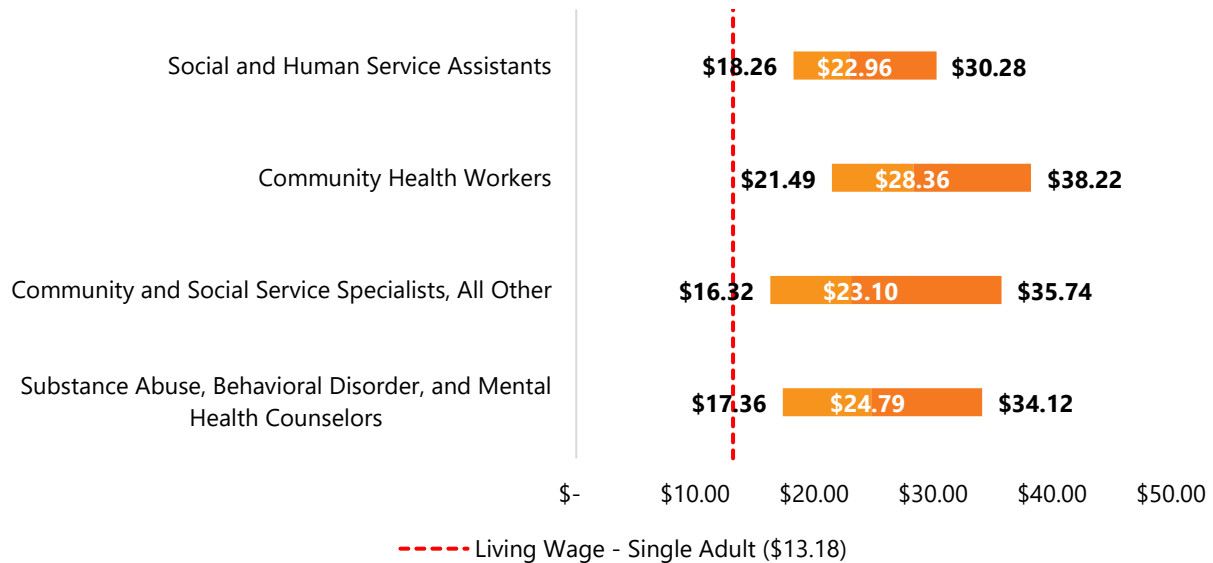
Social and Human Service Assistants
$18.26
$22.96
$30.28

Community Health Workers
$21.49
$28.36
$38.22

Community and Social Service Specialists, All Other
$16.32
$23.10
$35.74

Substance Abuse, Behavioral Disorder, and Mental Health Counselors
$17.36
$24.79
$34.12

$-
$10.00
$20.00
$30.00
$40.00
$50.00

Living Wage - Single Adult ($13.18)